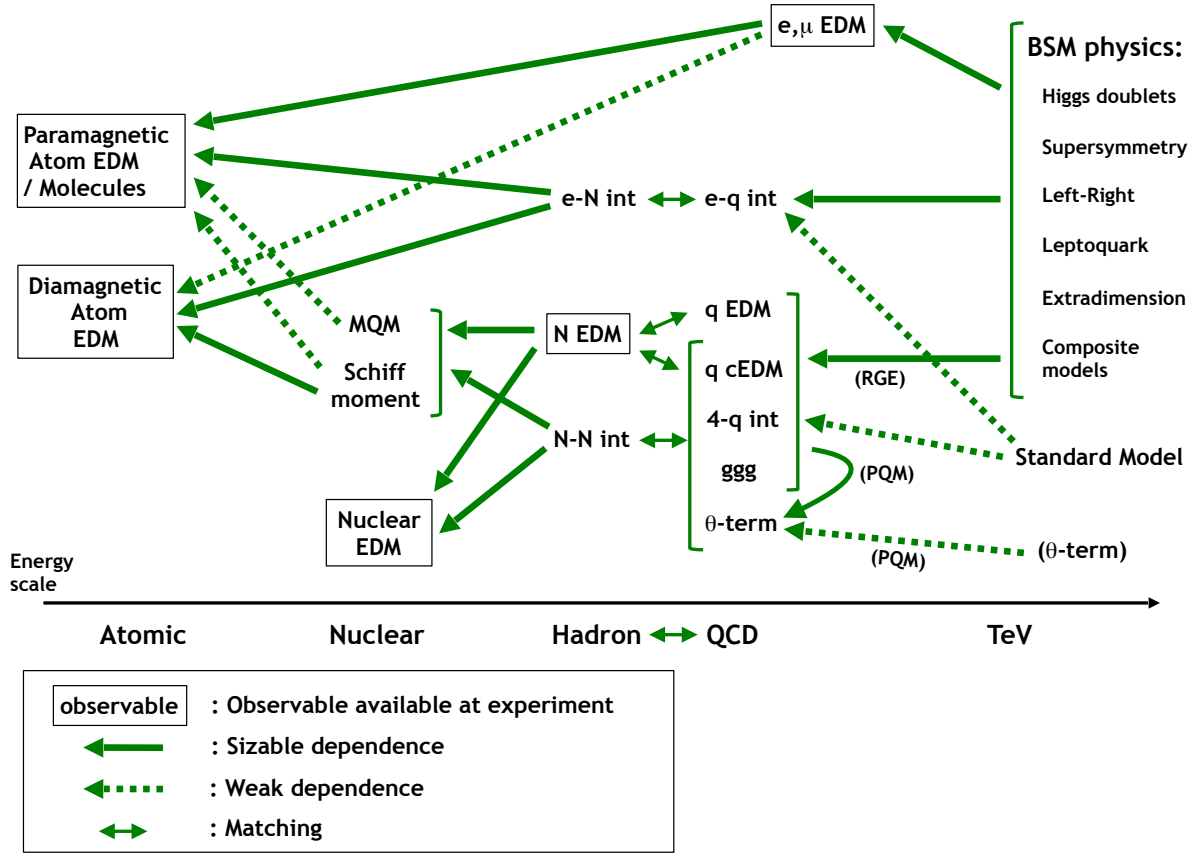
e,μ EDM

BSM physics:
Higgs doublets
Supersymmetry
Left-Right
Leptoquark
Extradimension
Composite models

Paramagnetic Atom EDM / Molecules

e-N int

e-q int

Diamagnetic Atom EDM

MQM

Schiff moment

N EDM

q EDM

q cEDM

(RGE)

4-q int

N-N int

ggg

(PQM)

Standard Model

θ-term

(PQM)

(θ-term)

Nuclear EDM

Energy scale

Atomic

Nuclear

Hadron

QCD

TeV

observable : Observable available at experiment
: Sizable dependence
: Weak dependence
: Matching